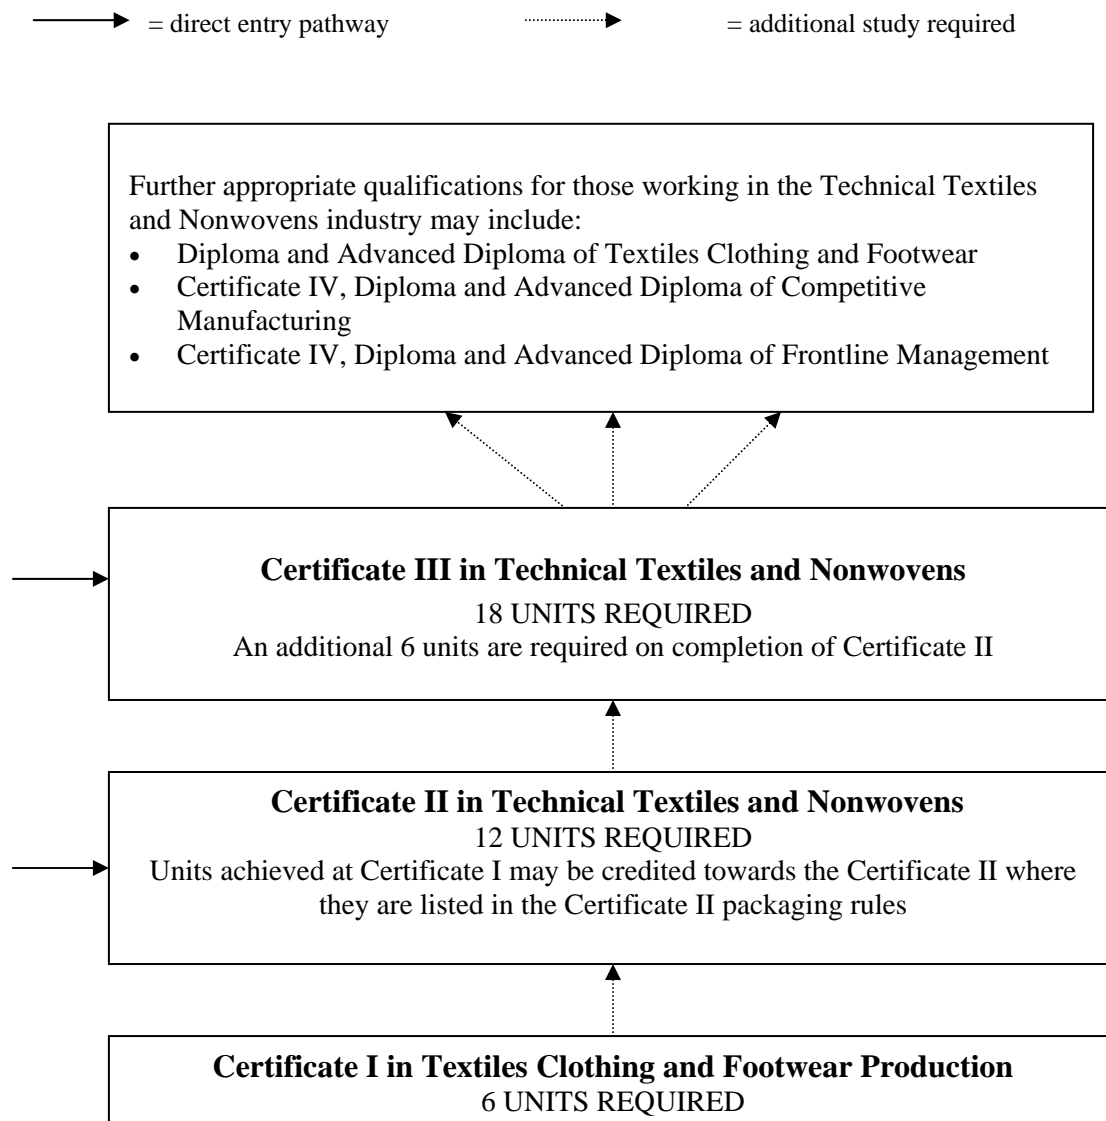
= direct entry pathway

= additional study required

Further appropriate qualifications for those working in the Technical Textiles and Nonwovens industry may include:
- Diploma and Advanced Diploma of Textiles Clothing and Footwear
- Certificate IV, Diploma and Advanced Diploma of Competitive Manufacturing
- Certificate IV, Diploma and Advanced Diploma of Frontline Management

**Certificate III in Technical Textiles and Nonwovens**
18 UNITS REQUIRED
An additional 6 units are required on completion of Certificate II

**Certificate II in Technical Textiles and Nonwovens**
12 UNITS REQUIRED
Units achieved at Certificate I may be credited towards the Certificate II where they are listed in the Certificate II packaging rules

**Certificate I in Textiles Clothing and Footwear Production**
6 UNITS REQUIRED